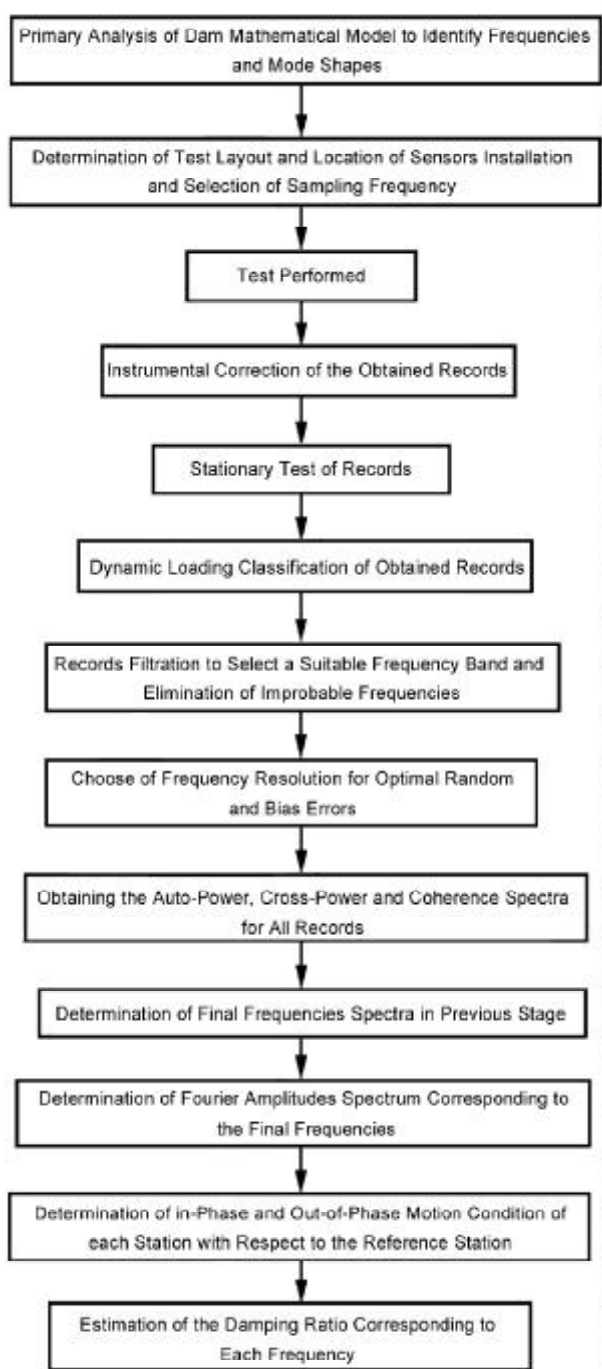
Primary Analysis of Dam Mathematical Model to Identify Frequencies and Mode Shapes

Determination of Test Layout and Location of Sensors Installation and Selection of Sampling Frequency

Test Performed

Instrumental Correction of the Obtained Records

Stationary Test of Records

Dynamic Loading Classification of Obtained Records

Records Filtration to Select a Suitable Frequency Band and Elimination of Improbable Frequencies

Choose of Frequency Resolution for Optimal Random and Bias Errors

Obtaining the Auto-Power, Cross-Power and Coherence Spectra for All Records

Determination of Final Frequencies Spectra in Previous Stage

Determination of Fourier Amplitudes Spectrum Corresponding to the Final Frequencies

Determination of in-Phase and Out-of-Phase Motion Condition of each Station with Respect to the Reference Station

Estimation of the Damping Ratio Corresponding to Each Frequency